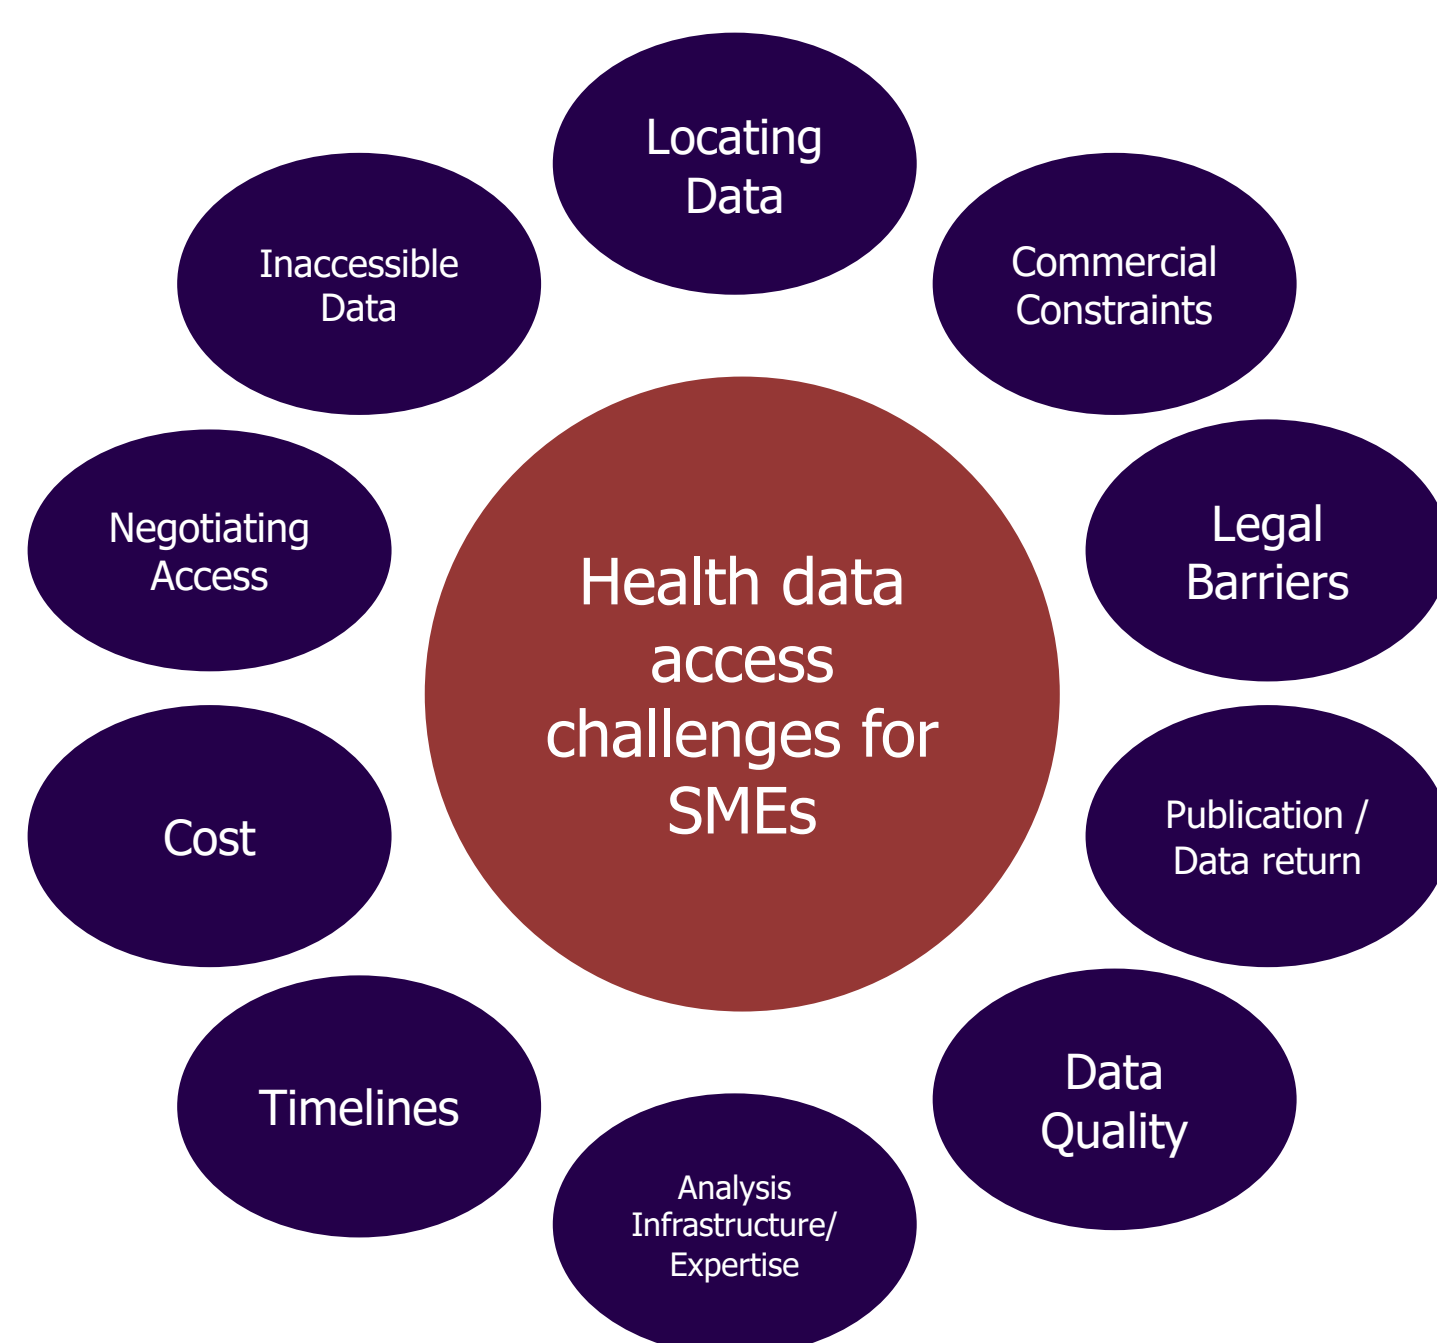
Health data access challenges for SMEs

Locating Data

Commercial Constraints

Legal Barriers

Publication / Data return

Data Quality

Analysis Infrastructure/ Expertise

Timelines

Cost

Negotiating Access

Inaccessible Data